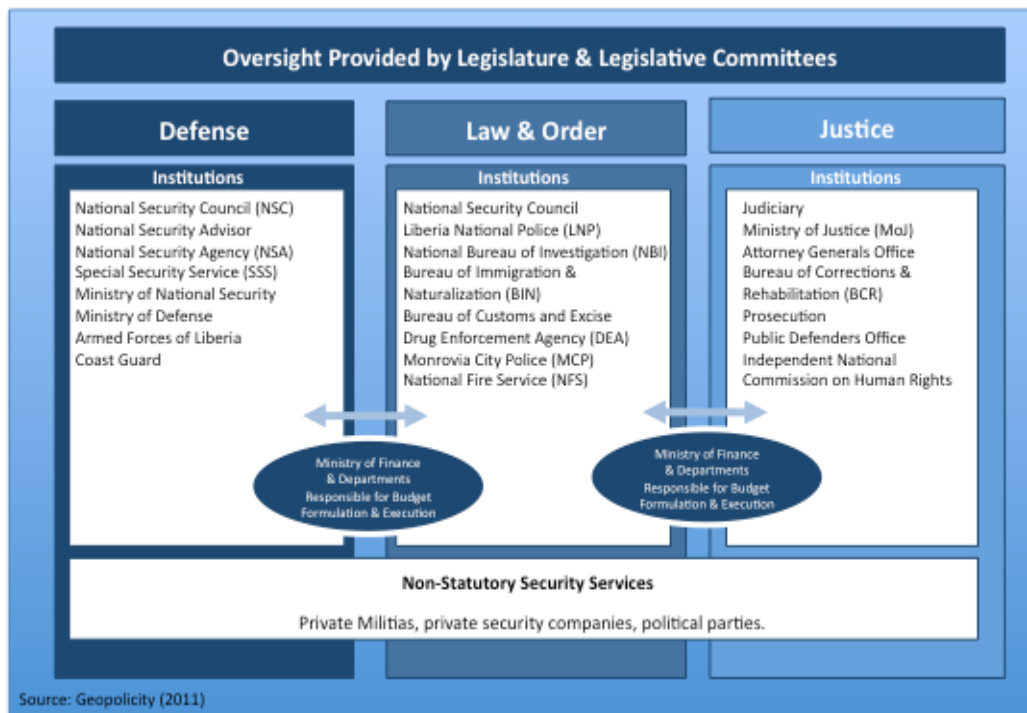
Oversight Provided by Legislature & Legislative Committees

Defense

Institutions

National Security Council (NSC)
National Security Advisor
National Security Agency (NSA)
Special Security Service (SSS)
Ministry of National Security
Ministry of Defense
Armed Forces of Liberia
Coast Guard

Law & Order

Institutions

National Security Council
Liberia National Police (LNP)
National Bureau of Investigation (NBI)
Bureau of Immigration & Naturalization (BIN)
Bureau of Customs and Excise
Drug Enforcement Agency (DEA)
Monrovia City Police (MCP)
National Fire Service (NFS)

Justice

Institutions

Judiciary
Ministry of Justice (MoJ)
Attorney Generals Office
Bureau of Corrections & Rehabilitation (BCR)
Prosecution
Public Defenders Office
Independent National Commission on Human Rights

Ministry of Finance & Departments Responsible for Budget Formulation & Execution

Ministry of Finance & Departments Responsible for Budget Formulation & Execution

Non-Statutory Security Services

Private Militias, private security companies, political parties.

Source: Geopolicity (2011)